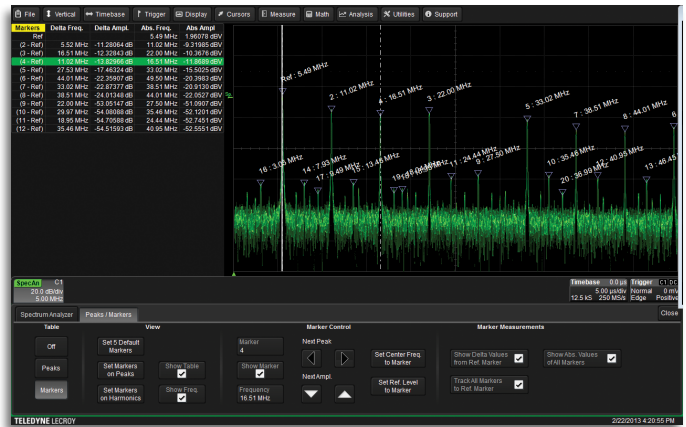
File Vertical Timebase Trigger Display Cursors Measure Math Analysis Utilities Support

| Markers | Delta Freq. | Delta Ampl. | Abs. Freq. | Abs. Ampl |
|---|---|---|---|---|
| Ref | | | 5.49 MHz | 1.96078 dBV |
| (2 - Ref) | 5.52 MHz | -11.28064 dB | 11.02 MHz | -9.31985 dBV |
| (3 - Ref) | 16.51 MHz | -12.32843 dB | 22.00 MHz | -10.3676 dBV |
| (4 - Ref) | 11.02 MHz | -13.82966 dB | 16.51 MHz | -11.8689 dBV |
| (5 - Ref) | 27.53 MHz | -17.46324 dB | 33.02 MHz | -15.5025 dBV |
| (6 - Ref) | 44.01 MHz | -22.35907 dB | 49.50 MHz | -20.3983 dBV |
| (7 - Ref) | 33.02 MHz | -22.87377 dB | 38.51 MHz | -20.9130 dBV |
| (8 - Ref) | 38.51 MHz | -24.01348 dB | 44.01 MHz | -22.0527 dBV |
| (9 - Ref) | 22.00 MHz | -53.05147 dB | 27.50 MHz | -51.0907 dBV |
| (10 - Ref) | 29.97 MHz | -54.08088 dB | 35.46 MHz | -52.1201 dBV |
| (11 - Ref) | 18.95 MHz | -54.70588 dB | 24.44 MHz | -52.7451 dBV |
| (12 - Ref) | 35.46 MHz | -54.51593 dB | 40.95 MHz | -52.5551 dBV |

Ref : 5.49 MHz
2 : 11.02 MHz
4 : 16.51 MHz
3 : 22.00 MHz
5 : 33.02 MHz
7 : 38.51 MHz
8 : 44.01 MHz
16 : 3.05 MHz
14 : 7.93 MHz
17 : 9.49 MHz
15 : 13.48 MHz
19 : 18.00 MHz
11 : 24.44 MHz
9 : 27.50 MHz
10 : 35.46 MHz
20 : 36.99 MHz
12 : 40.95 MHz
13 : 46.45

SpecAn C1
20.0 dB/div
5.00 MHz

Timebase 0.0 µs
5.00 µs/div
12.5 kS 250 MS/s
Trigger C1 DC
Normal 0 mV
Edge Positive

Spectrum Analyzer Peaks / Markers Close

Table
Off
Peaks
Markers

View
Set 5 Default Markers
Set Markers on Peaks
Set Markers on Harmonics
Show Table
Show Freq.

Marker Control
Marker
4
Show Marker
Frequency
16.51 MHz
Next Peak
Next Ampl.
Set Center Freq. to Marker
Set Ref. Level to Marker

Marker Measurements
Show Delta Values from Ref. Marker
Show Abs. Values of All Markers
Track All Markers to Ref. Marker

TELEDYNE LECROY
2/22/2013 4:20:55 PM